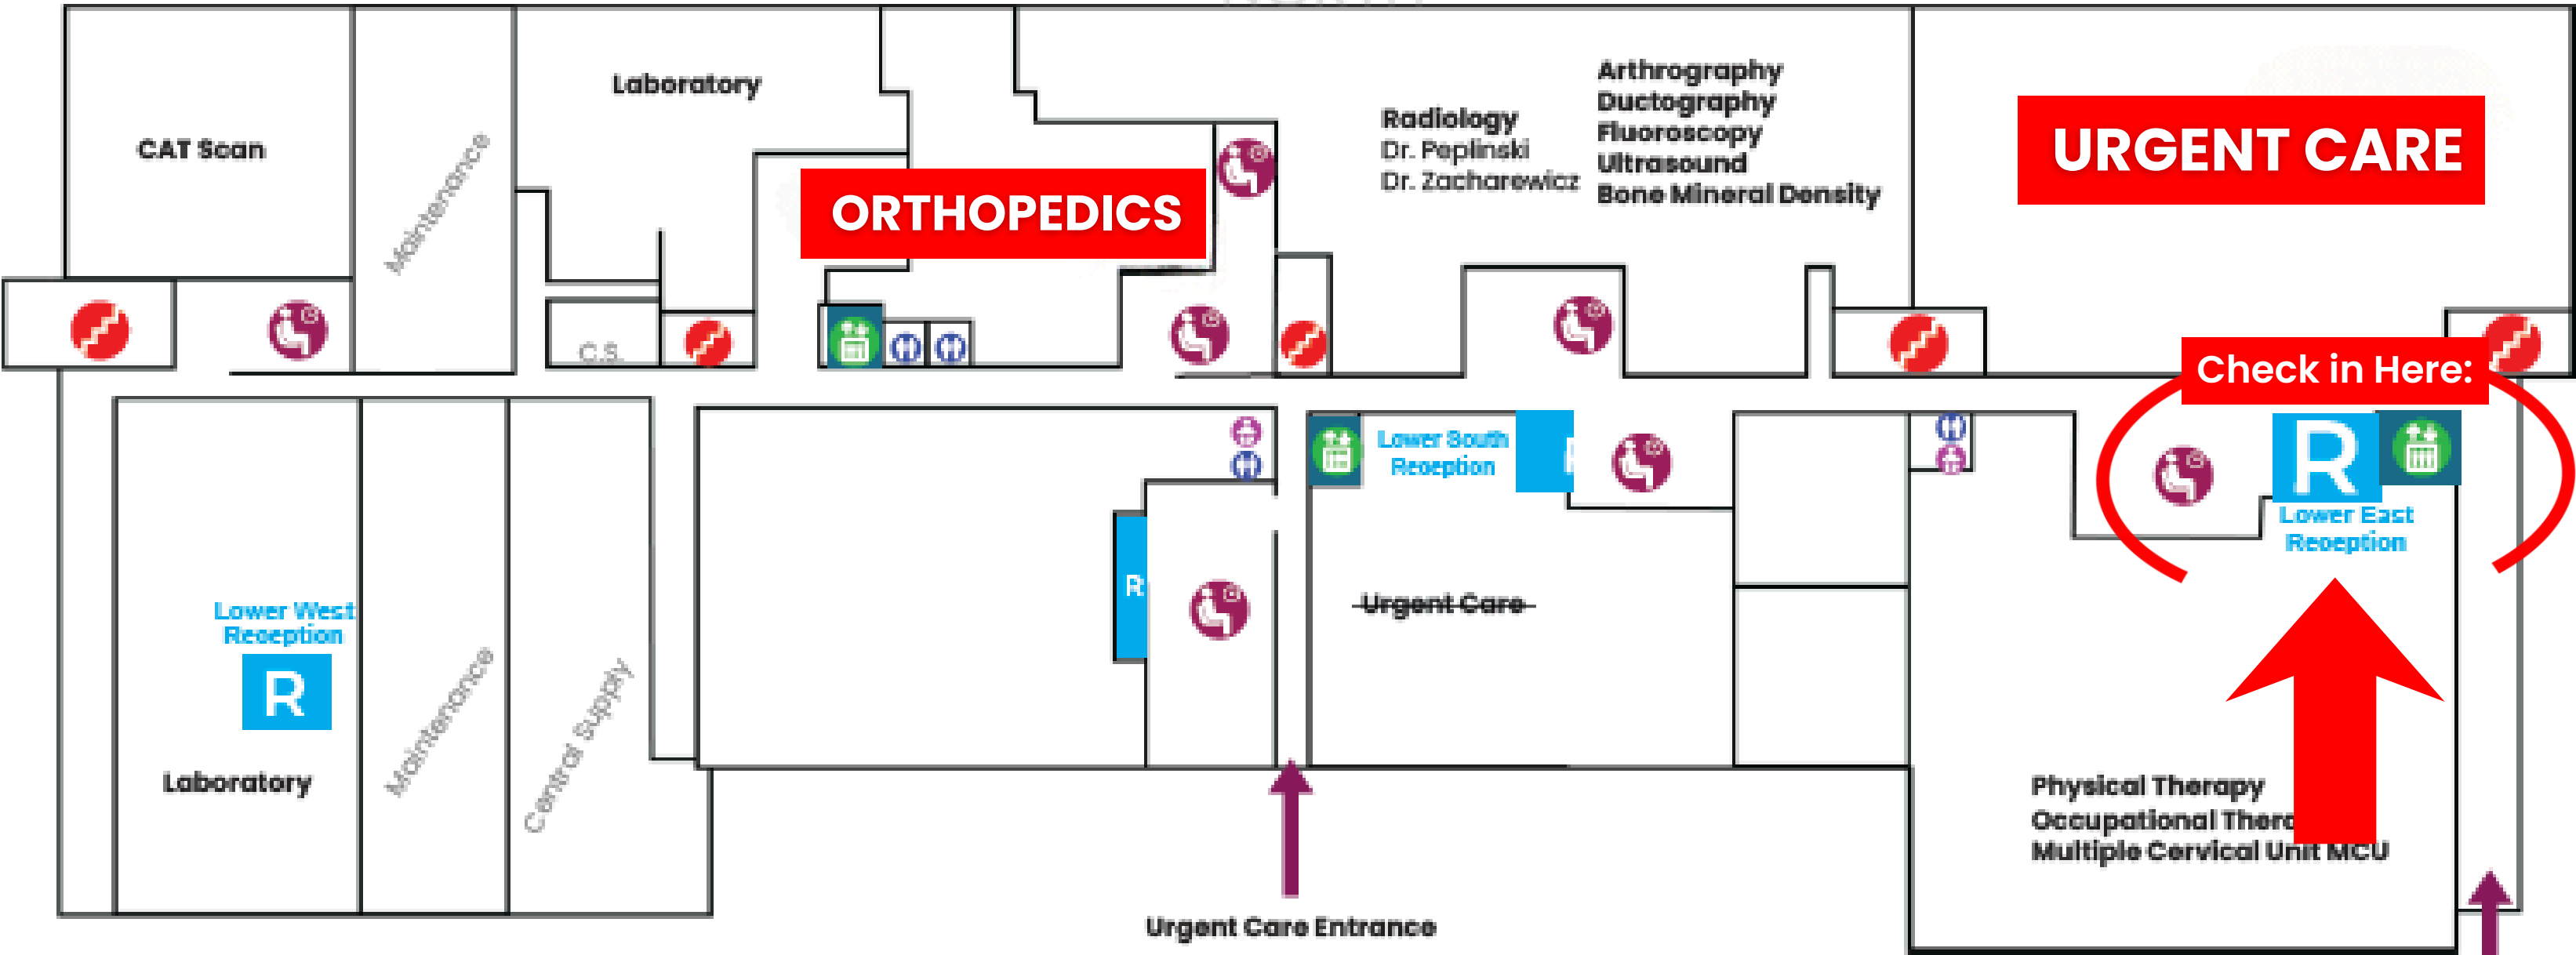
CAT Scan

Maintenance

Laboratory

C.S.

ORTHOPEDICS

Radiology
Dr. Peplinski
Dr. Zacharewicz

Arthrography
Ductography
Fluoroscopy
Ultrasound
Bone Mineral Density

URGENT CARE

Check in Here:

Lower South Reception

R

Lower East Reception

R

Urgent Care

Lower West Reception

R

Laboratory

Maintenance

Central Supply

Physical Therapy
Occupational Thera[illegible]
Multiple Cervical Unit MCU

Urgent Care Entrance